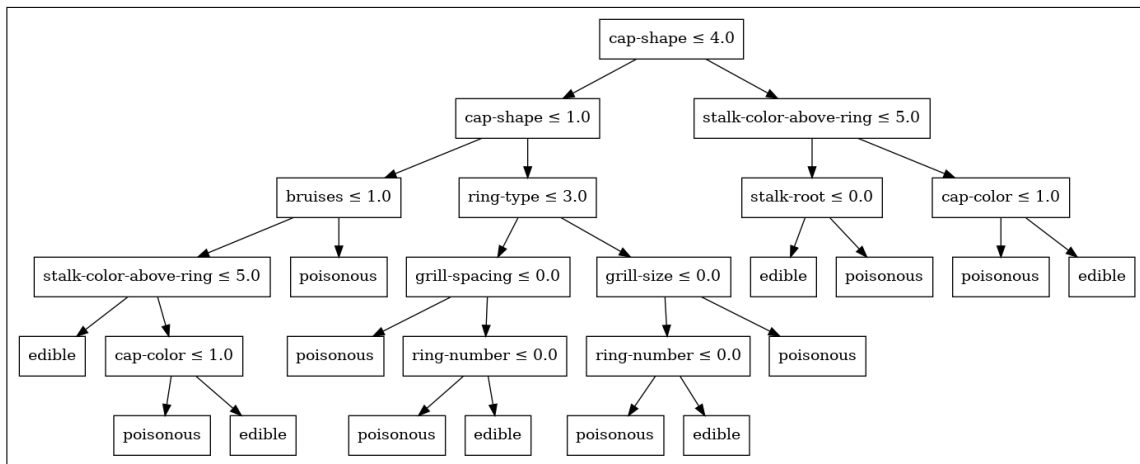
cap-shape ≤ 4.0

cap-shape ≤ 1.0

stalk-color-above-ring ≤ 5.0

bruises ≤ 1.0

ring-type ≤ 3.0

stalk-root ≤ 0.0

cap-color ≤ 1.0

stalk-color-above-ring ≤ 5.0

poisonous

grill-spacing ≤ 0.0

grill-size ≤ 0.0

edible

poisonous

poisonous

edible

edible

cap-color ≤ 1.0

poisonous

ring-number ≤ 0.0

ring-number ≤ 0.0

poisonous

poisonous

edible

poisonous

edible

poisonous

edible